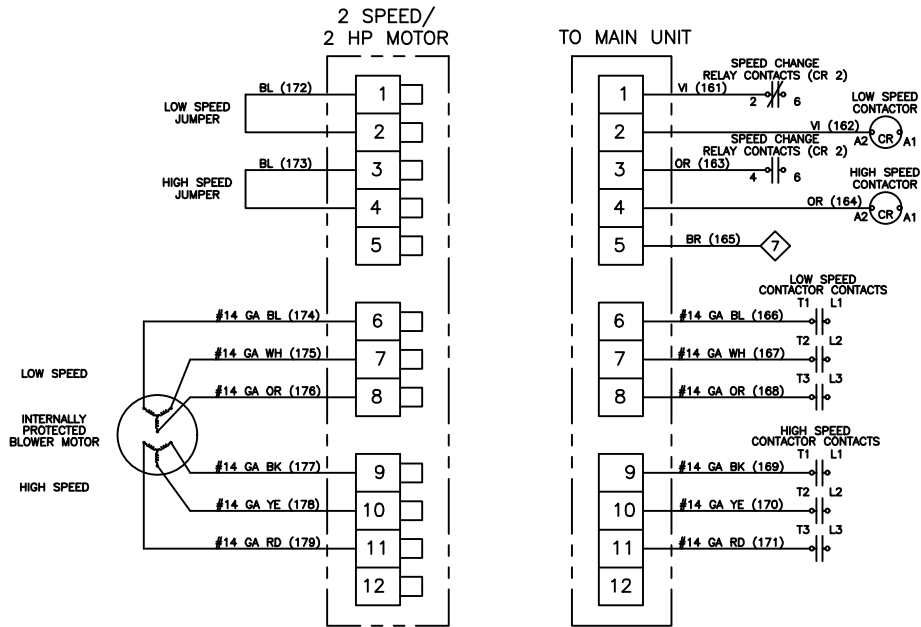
2 SPEED/
2 HP MOTOR

TO MAIN UNIT

LOW SPEED JUMPER

BL (172)

1

2

HIGH SPEED JUMPER

BL (173)

3

4

5

#14 GA BL (174)

6

#14 GA WH (175)

7

#14 GA OR (176)

8

LOW SPEED

INTERNALLY PROTECTED BLOWER MOTOR

HIGH SPEED

#14 GA BK (177)

9

#14 GA YE (178)

10

#14 GA RD (179)

11

12

SPEED CHANGE RELAY CONTACTS (CR 2)

1

VI (161)

2 6

LOW SPEED CONTACTOR

2

VI (162)

A2 CR A1

SPEED CHANGE RELAY CONTACTS (CR 2)

3

OR (163)

4 6

HIGH SPEED CONTACTOR

4

OR (164)

A2 CR A1

5

BR (165)

7

LOW SPEED CONTACTOR CONTACTS

6

#14 GA BL (166)

T1 L1

7

#14 GA WH (167)

T2 L2

8

#14 GA OR (168)

T3 L3

HIGH SPEED CONTACTOR CONTACTS

9

#14 GA BK (169)

T1 L1

10

#14 GA YE (170)

T2 L2

11

#14 GA RD (171)

T3 L3

12